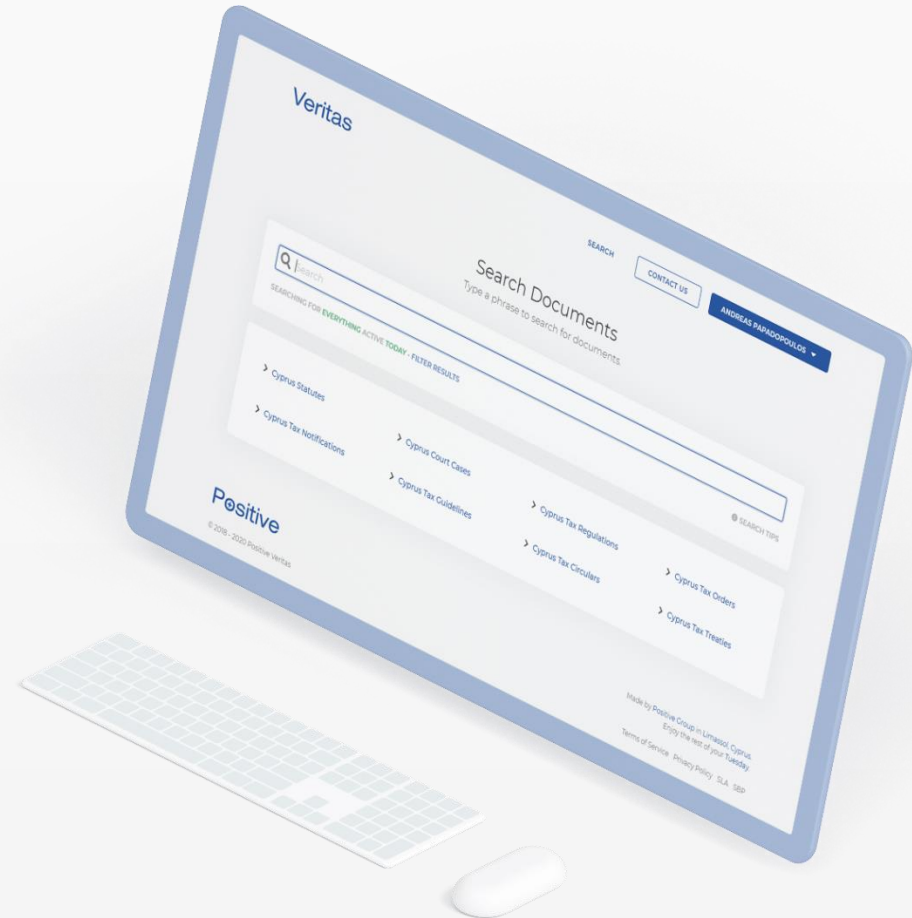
Veritas

SEARCH

CONTACT US

ANDREAS PAPADOPOULOS ▾

Search Documents

Type a phrase to search for documents

Search

SEARCHING FOR EVERYTHING ACTIVE TODAY - FILTER RESULTS

SEARCH TIPS

› Cyprus Statutes

› Cyprus Tax Notifications

› Cyprus Court Cases

› Cyprus Tax Guidelines

› Cyprus Tax Regulations

› Cyprus Tax Circulars

› Cyprus Tax Orders

› Cyprus Tax Treaties

Positive

© 2018 - 2020 Positive Veritas

Made by Positive Group in Limassol, Cyprus
Enjoy the rest of your Tuesday.

Terms of Service Privacy Policy SLA SBP